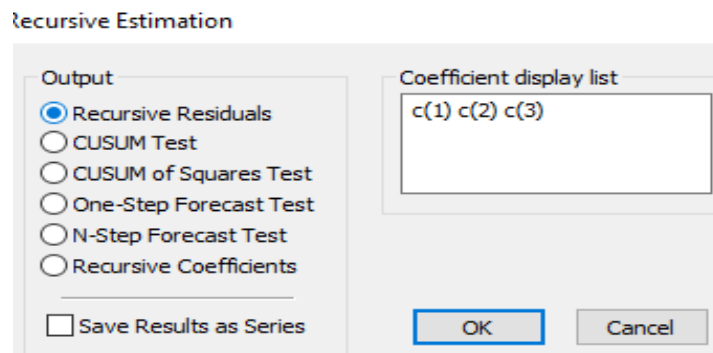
Recursive Estimation

Output
Recursive Residuals
CUSUM Test
CUSUM of Squares Test
One-Step Forecast Test
N-Step Forecast Test
Recursive Coefficients

Save Results as Series

Coefficient display list
c(1) c(2) c(3)

OK
Cancel